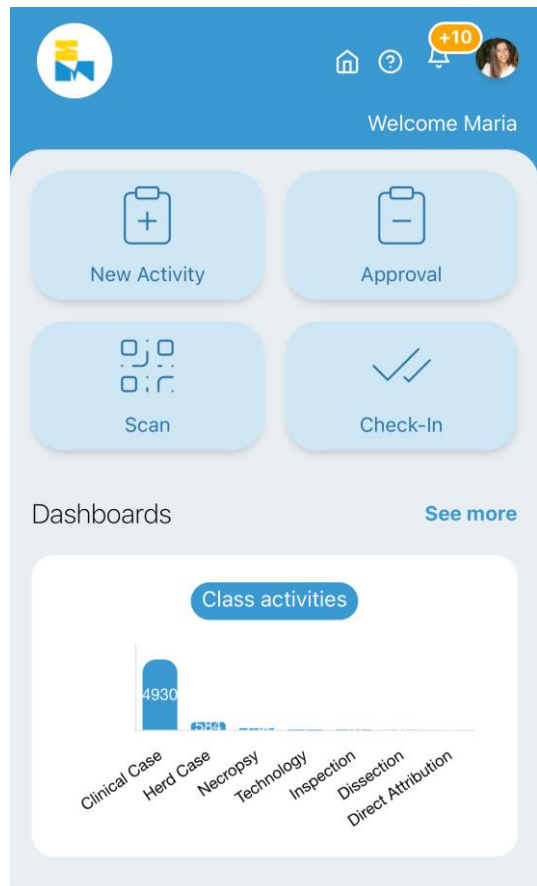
+10

Welcome Maria

New Activity

Approval

Scan

Check-In

Dashboards

See more

Class activities

4930

584

Clinical Case

Herd Case

Necropsy

Technology

Inspection

Dissection

Direct Attribution